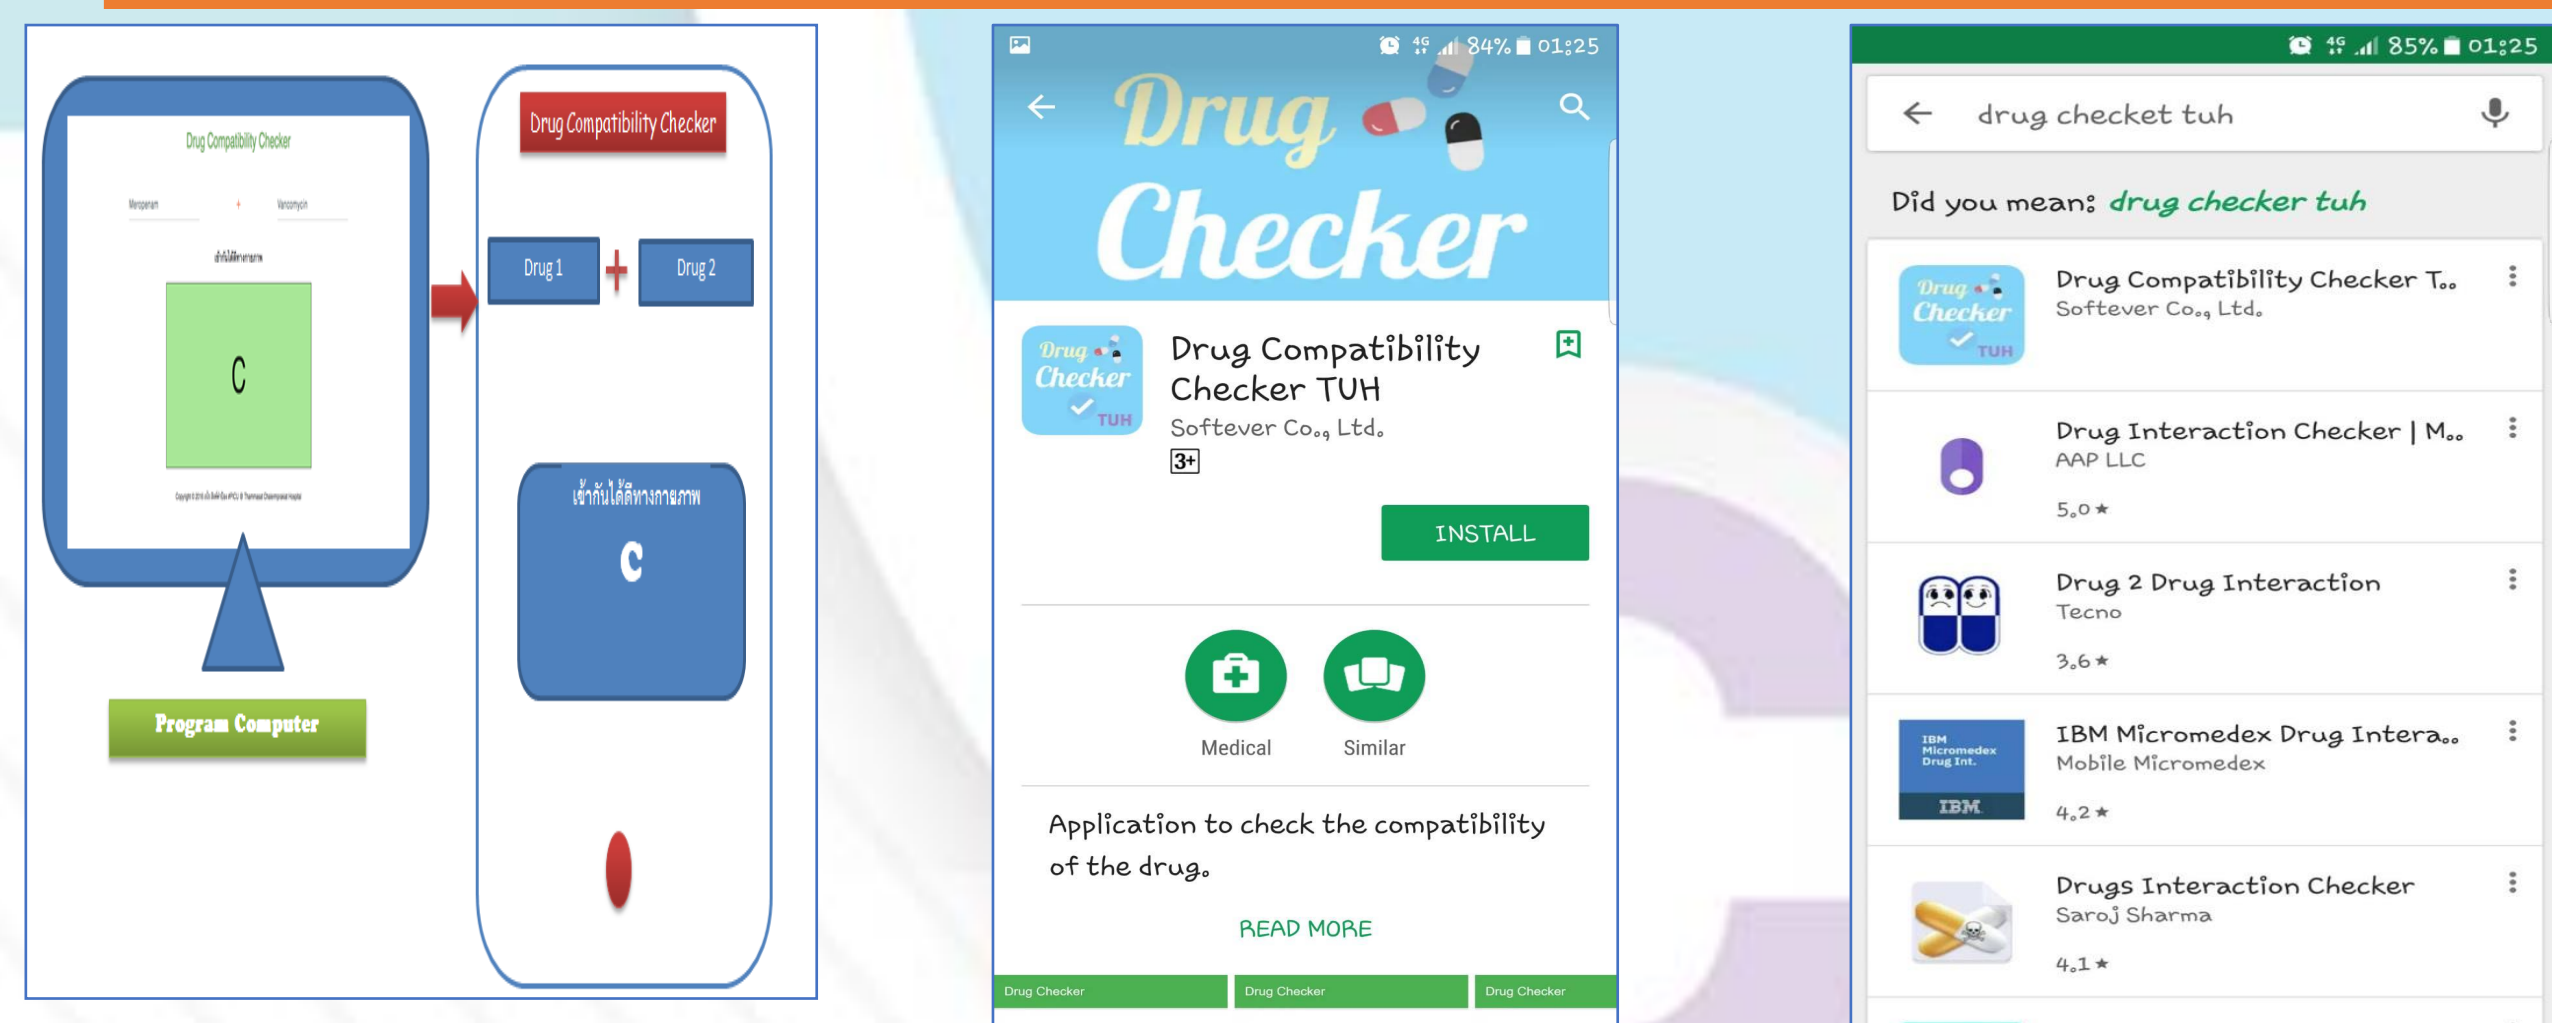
Drug Compatibility Checker

Meropenam + Vancomycin

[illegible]

C

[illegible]

Program Computer

Drug Compatibility Checker

Drug 1 + Drug 2

เข้ากันได้ทางกายภาพ

C

84% 01:25

Drug Checker

Drug Checker TUH

Drug Compatibility Checker TUH

Softever Co., Ltd.

3+

INSTALL

Medical

Similar

Application to check the compatibility of the drug.

READ MORE

Drug Checker

Drug Checker

Drug Checker

85% 01:25

drug checket tuh

Did you mean: drug checker tuh

Drug Checker TUH

Drug Compatibility Checker T...

Softever Co., Ltd.

Drug Interaction Checker | M...

AAP LLC

5.0 ★

Drug 2 Drug Interaction

Tecno

3.6 ★

IBM Micromedex Drug Int.

IBM

IBM Micromedex Drug Intera...

Mobile Micromedex

4.2 ★

Drugs Interaction Checker

Saroj Sharma

4.1 ★